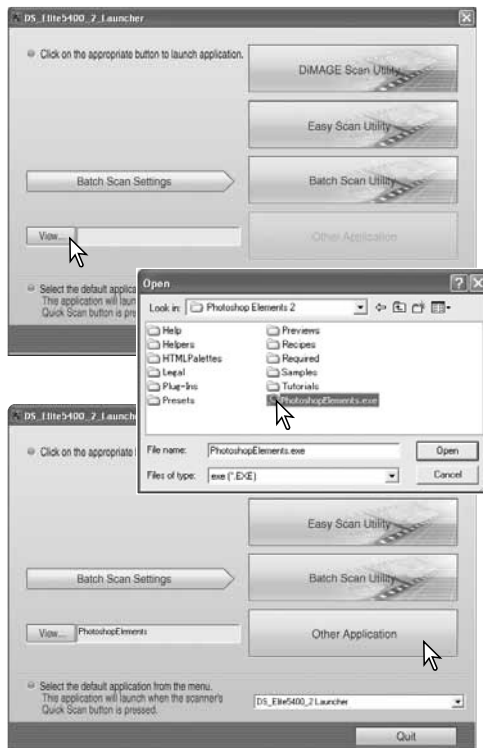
DS_Elite5400_2_Launcher

Click on the appropriate button to launch application.

DiMAGE Scan Utility

Easy Scan Utility

Batch Scan Settings

Batch Scan Utility

View...

Other Application

Select the default applica
This application will laun
Quick Scan button is pres

Open

Look in: Photoshop Elements 2

Help
Helpers
HTMLPalettes
Legal
Plug-Ins
Presets
Previews
Recipes
Required
Samples
Tutorials
PhotoshopElements.exe

File name: PhotoshopElements.exe
Open

Files of type: exe (*.EXE)
Cancel

DS_Elite5400_2_Launch

Click on the appropriate

Easy Scan Utility

Batch Scan Settings

Batch Scan Utility

View... PhotoshopElements

Other Application

Select the default application from the menu.
This application will launch when the scanner's Quick Scan button is pressed.

DS_Elite5400_2 Launcher

Quit